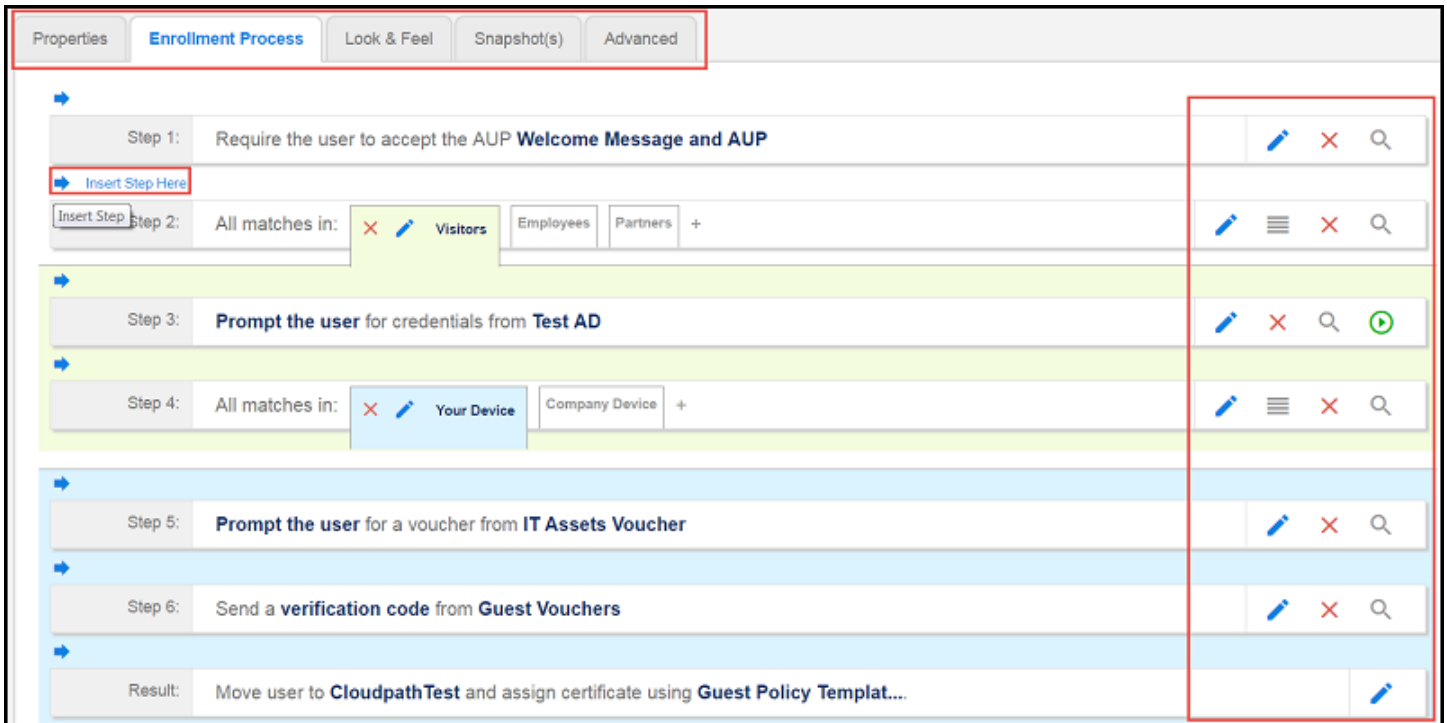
Properties | Enrollment Process | Look & Feel | Snapshot(s) | Advanced

Step 1: Require the user to accept the AUP **Welcome Message and AUP**

Insert Step Here

Insert Step

Step 2: All matches in: Visitors | Employees | Partners +

Step 3: **Prompt the user** for credentials from **Test AD**

Step 4: All matches in: Your Device | Company Device +

Step 5: **Prompt the user** for a voucher from **IT Assets Voucher**

Step 6: Send a **verification code** from **Guest Vouchers**

Result: Move user to **CloudpathTest** and assign certificate using **Guest Policy Templat...**